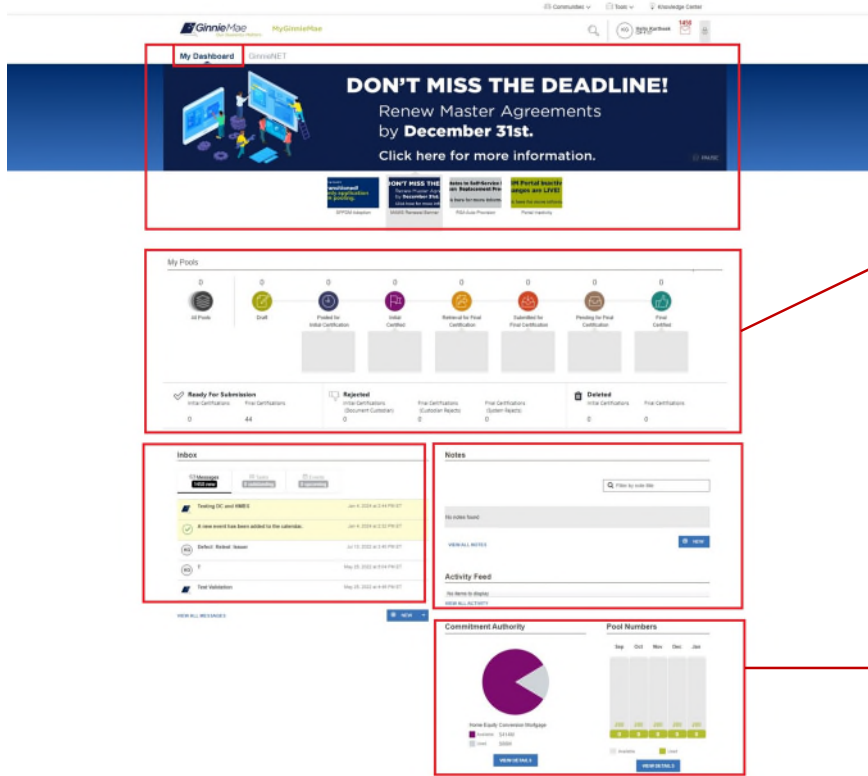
Communities ∨ Tools ∨ Knowledge Center

GinnieMae MyGinnieMae

KG 1458

My Dashboard GinnieNET

DON'T MISS THE DEADLINE!

Renew Master Agreements by December 31st.

Click here for more information.

PAUSE

SFPDM Adoption MASS Renewal Banner PSD Auto Provision Portal Inactivity

My Pools

0 All Pools

0 Draft

0 Pooled for Initial Certification

0 Initial Certified

0 Retrieval for Final Certification

0 Submitted for Final Certification

0 Pending for Final Certification

0 Final Certified

Ready For Submission
Initial Certifications 0
Final Certifications 44

Rejected
Initial Certifications (Document Custodian) 0
Final Certifications (Custodian Rejects) 0
Final Certifications (System Rejects) 0

Deleted
Initial Certifications 0
Final Certifications 0

Inbox

Messages 1458 new
Tasks 0 outstanding
Events 0 upcoming

Testing DC and NMES Jan 4, 2024 at 2:44 PM IST

A new event has been added to the calendar. Jan 4, 2024 at 2:32 PM IST

Defect Retest Issue Jul 13, 2023 at 2:40 PM IST

T May 25, 2023 at 5:04 PM IST

Test Validation May 25, 2023 at 4:48 PM IST

VIEW ALL MESSAGES

NEW

Notes

Filter by note title

No notes found.

VIEW ALL NOTES

NEW

Activity Feed

No items to display

VIEW ALL ACTIVITY

Commitment Authority

Home Equity Conversion Mortgage

Available $41480
Used $6664

VIEW DETAILS

Pool Numbers

Sep Oct Nov Dec Jan

Available Used

VIEW DETAILS